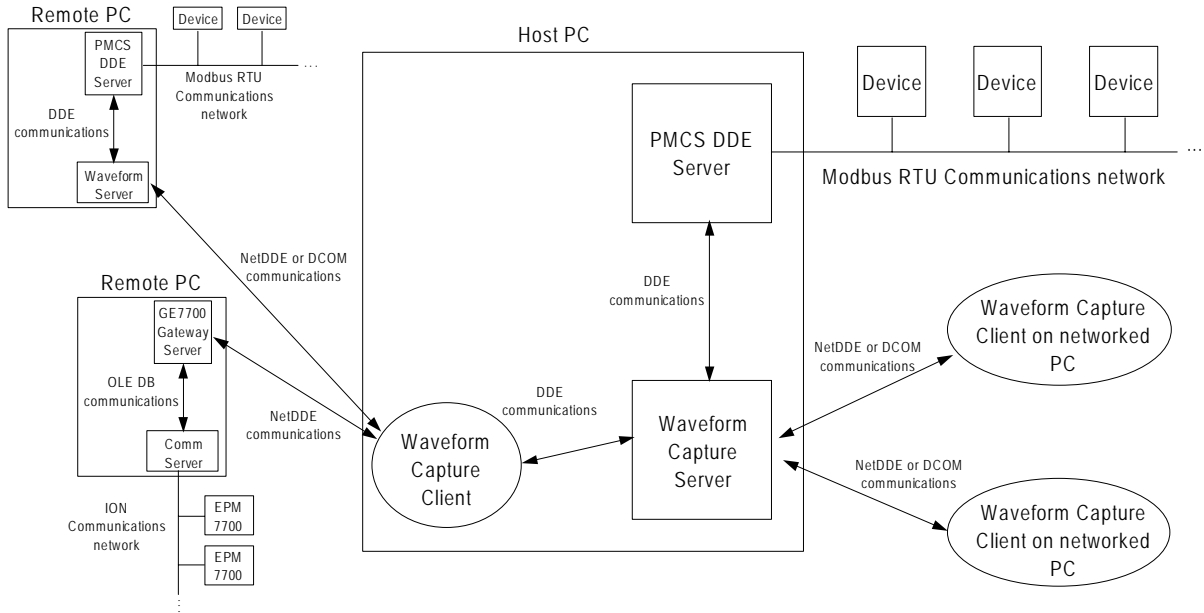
Remote PC

Device

Device

PMCS DDE Server

Modbus RTU Communications network

DDE communications

Waveform Server

Host PC

Device

Device

Device

PMCS DDE Server

Modbus RTU Communications network

NetDDE or DCOM communications

Remote PC

GE7700 Gateway Server

OLE DB communications

Comm Server

DDE communications

NetDDE communications

DDE communications

Waveform Capture Client

Waveform Capture Server

NetDDE or DCOM communications

Waveform Capture Client on networked PC

NetDDE or DCOM communications

Waveform Capture Client on networked PC

ION Communications network

EPM 7700

EPM 7700